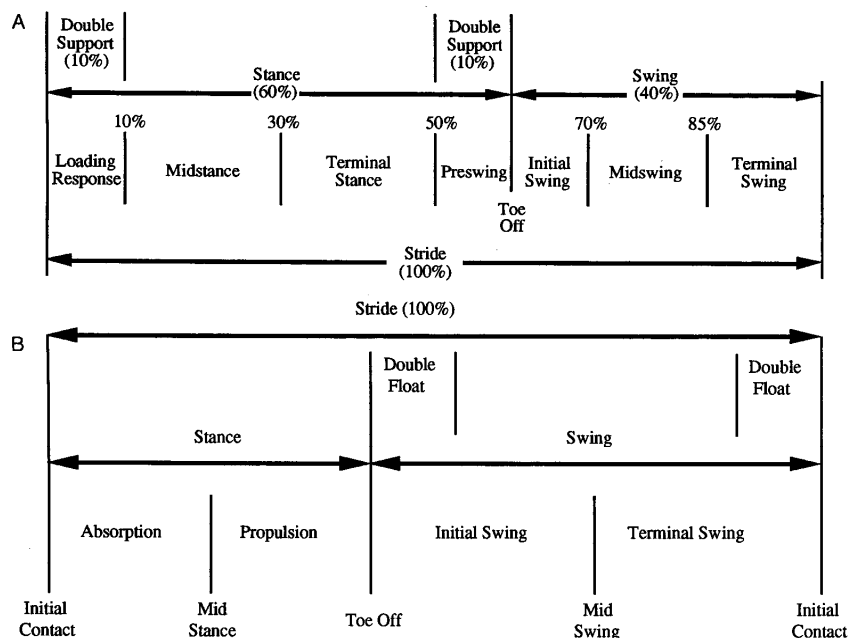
A

Double Support (10%)

Double Support (10%)

Stance (60%)

Swing (40%)

10%

30%

50%

70%

85%

Loading Response

Midstance

Terminal Stance

Preswing

Initial Swing

Midswing

Terminal Swing

Toe Off

Stride (100%)

Stride (100%)

B

Double Float

Double Float

Stance

Swing

Absorption

Propulsion

Initial Swing

Terminal Swing

Initial Contact

Mid Stance

Toe Off

Mid Swing

Initial Contact